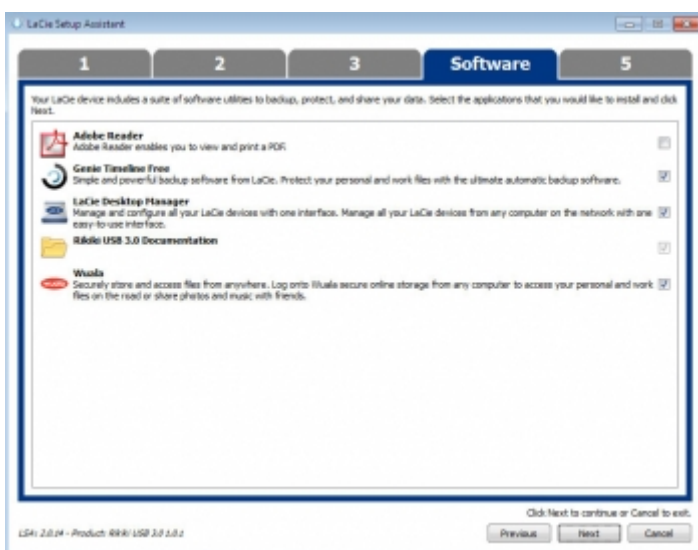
LaCie Setup Assistant

1
2
3
Software
5

Your LaCie device includes a suite of software utilities to backup, protect, and share your data. Select the applications that you would like to install and click Next.

Adobe Reader
Adobe Reader enables you to view and print a PDF.

Genie Timeline Free
Simple and powerful backup software from LaCie. Protect your personal and work files with the ultimate automatic backup software.

LaCie Desktop Manager
Manage and configure all your LaCie devices with one interface. Manage all your LaCie devices from any computer on the network with one easy-to-use interface.

Rikiki USB 3.0 Documentation

Wuala
Securely store and access files from anywhere. Log onto Wuala secure online storage from any computer to access your personal and work files on the road or share photos and music with friends.

Click Next to continue or Cancel to exit.

LSA: 2.0.14 - Product: Rikiki USB 3.0 1.0.1

Previous
Next
Cancel